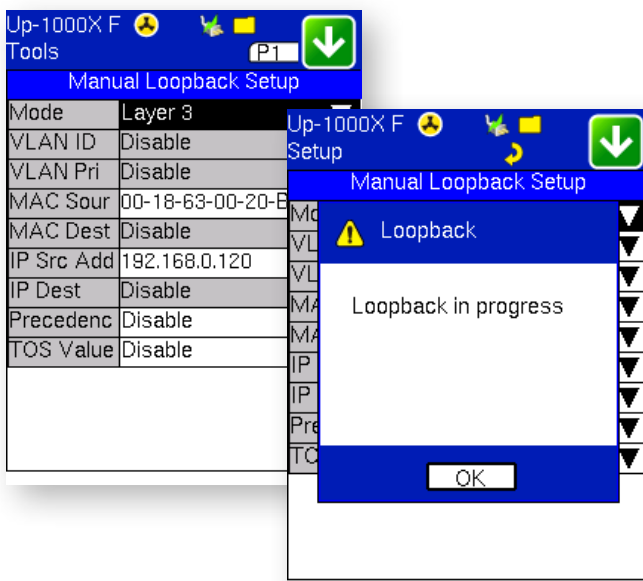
Up-1000X F
Tools
P1
Manual Loopback Setup

| Mode | Layer 3 |
|---|---|
| VLAN ID | Disable |
| VLAN Pri | Disable |
| MAC Sour | 00-18-63-00-20-E |
| MAC Dest | Disable |
| IP Src Add | 192.168.0.120 |
| IP Dest | Disable |
| Precedenc | Disable |
| TOS Value | Disable |

Up-1000X F
Setup
Manual Loopback Setup
Mo
VL
VL
MA
MA
IP
IP
Pre
TO

Loopback
Loopback in progress
OK